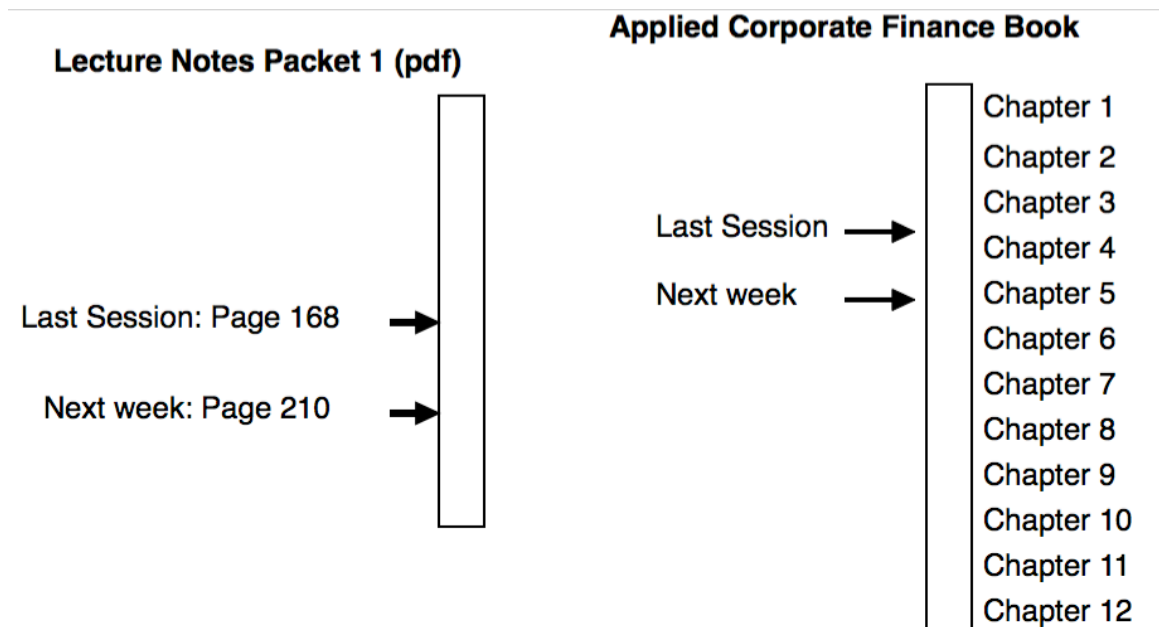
Lecture Notes Packet 1 (pdf)

Last Session: Page 168

Next week: Page 210

Applied Corporate Finance Book

Last Session

Next week

Chapter 1
Chapter 2
Chapter 3
Chapter 4
Chapter 5
Chapter 6
Chapter 7
Chapter 8
Chapter 9
Chapter 10
Chapter 11
Chapter 12